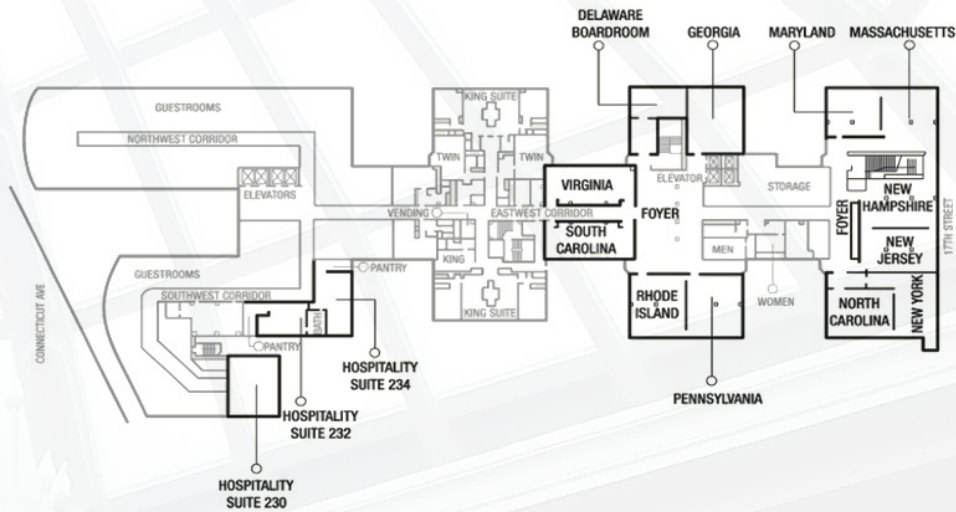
DELAWARE BOARDROOM

GEORGIA

MARYLAND

MASSACHUSETTS

GUESTROOMS

NORTHWEST CORRIDOR

ELEVATORS

KING SUITE

TWIN

TWIN

VIRGINIA

SOUTH CAROLINA

FOYER

ELEVATOR

STORAGE

NEW HAMPSHIRE

FOYER

NEW JERSEY

17TH STREET

VENDING

EASTWEST CORRIDOR

KING

MEN

GUESTROOMS

PANTRY

SOUTHWEST CORRIDOR

BATH

PANTRY

KING SUITE

RHODE ISLAND

WOMEN

NORTH CAROLINA

NEW YORK

CONNECTICUT AVE

HOSPITALITY SUITE 234

HOSPITALITY SUITE 232

PENNSYLVANIA

HOSPITALITY SUITE 230